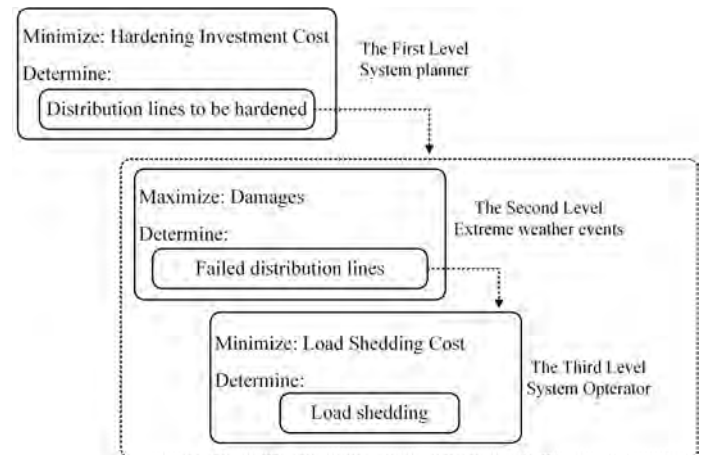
Minimize: Hardening Investment Cost
Determine:
Distribution lines to be hardened

The First Level
System planner

Maximize: Damages
Determine:
Failed distribution lines

The Second Level
Extreme weather events

Minimize: Load Shedding Cost
Determine:
Load shedding

The Third Level
System Opterator